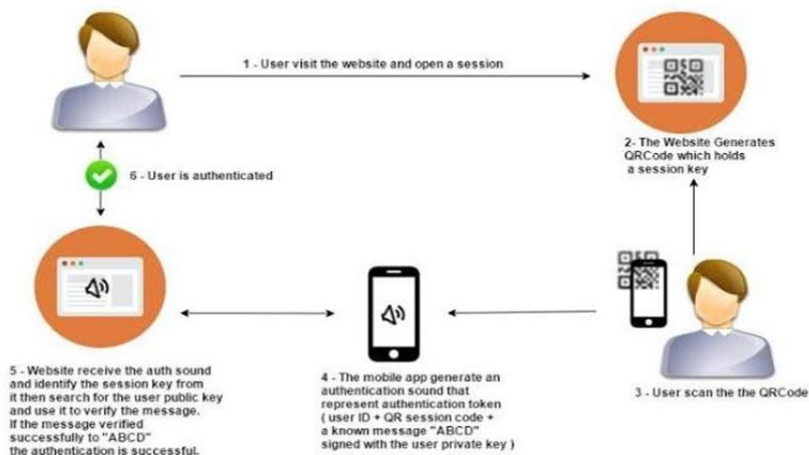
1 - User visit the website and open a session

2- The Website Generates QRCode which holds a session key

6 - User is authenticated

3 - User scan the the QRCode

4 - The mobile app generate an authentication sound that represent authentication token ( user ID + QR session code + a known message "ABCD" signed with the user private key )

5 - Website receive the auth sound and identify the session key from it then search for the user public key and use it to verify the message. If the message verified successfully to "ABCD" the authentication is successful.